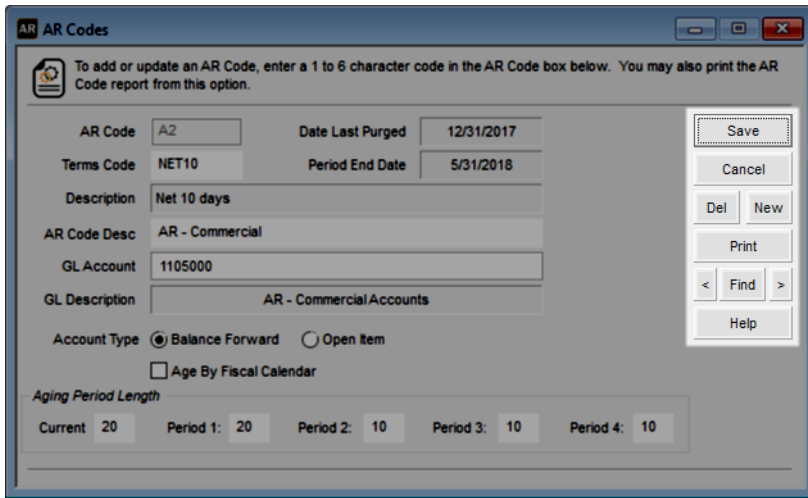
AR AR Codes

To add or update an AR Code, enter a 1 to 6 character code in the AR Code box below. You may also print the AR Code report from this option.

AR Code A2
Date Last Purged 12/31/2017
Terms Code NET10
Period End Date 5/31/2018
Description Net 10 days
AR Code Desc AR - Commercial
GL Account 1105000
GL Description AR - Commercial Accounts
Account Type Balance Forward Open Item
Age By Fiscal Calendar

Aging Period Length
Current 20 Period 1: 20 Period 2: 10 Period 3: 10 Period 4: 10

Save
Cancel
Del New
Print
< Find >
Help